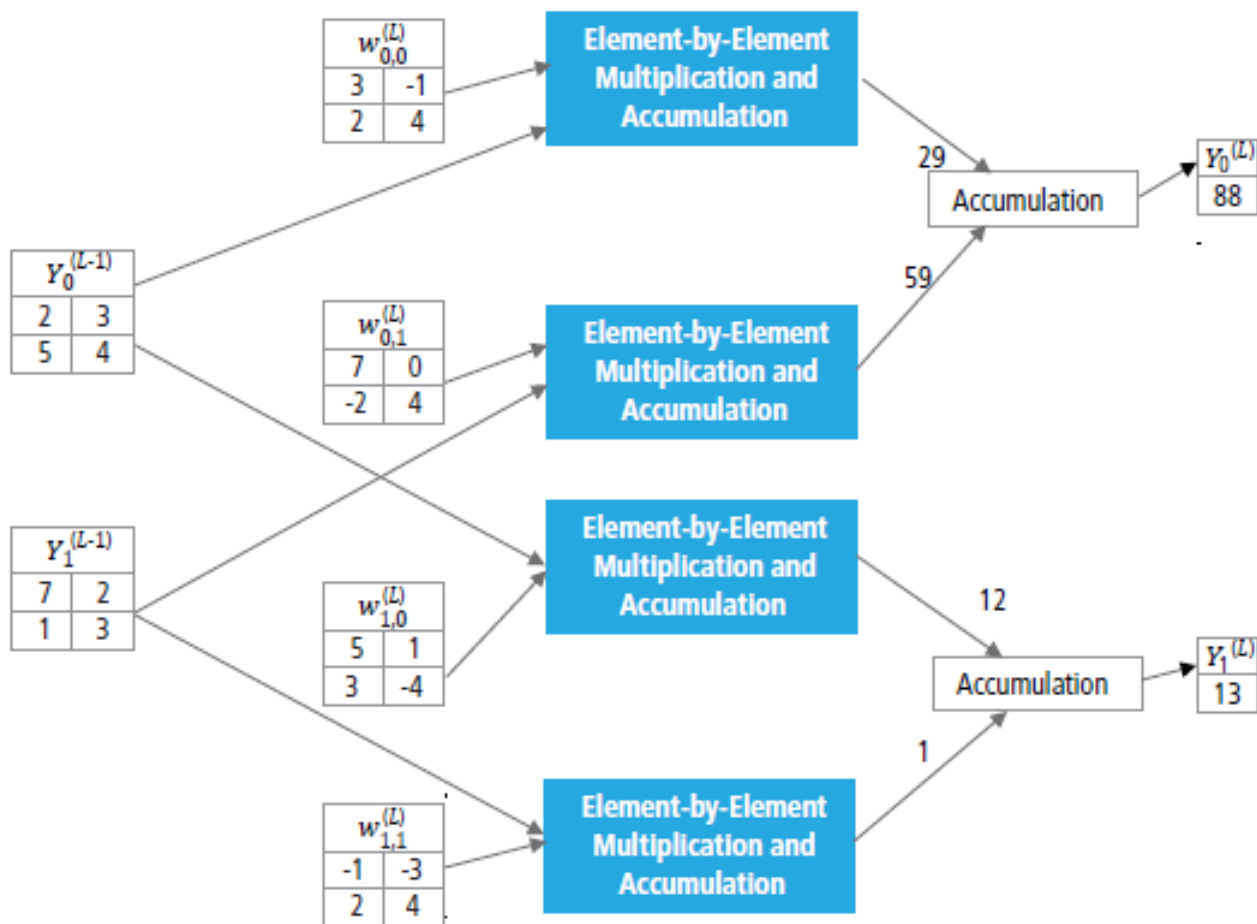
$w_{0,0}^{(L)}$

| 3 | -1 |
|---|---|
| 2 | 4 |

Element-by-Element Multiplication and Accumulation

29

Accumulation

$Y_0^{(L)}$

88

$Y_0^{(L-1)}$

| 2 | 3 |
|---|---|
| 5 | 4 |

59

$w_{0,1}^{(L)}$

| 7 | 0 |
|---|---|
| -2 | 4 |

Element-by-Element Multiplication and Accumulation

$Y_1^{(L-1)}$

| 7 | 2 |
|---|---|
| 1 | 3 |

Element-by-Element Multiplication and Accumulation

12

$w_{1,0}^{(L)}$

| 5 | 1 |
|---|---|
| 3 | -4 |

Accumulation

$Y_1^{(L)}$

13

1

$w_{1,1}^{(L)}$

| -1 | -3 |
|---|---|
| 2 | 4 |

Element-by-Element Multiplication and Accumulation